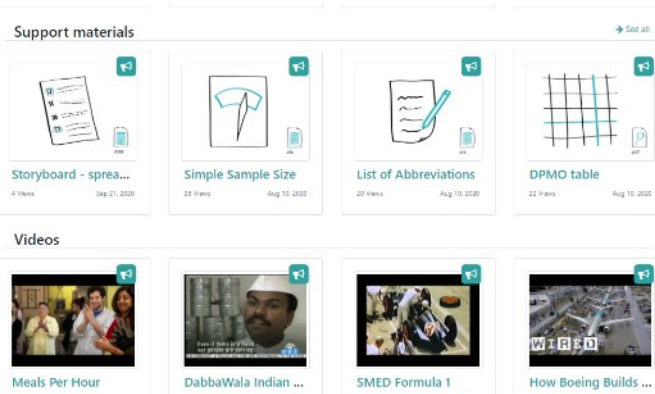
Support materials

→ See all

Storyboard - sprea...
4 Views Sep 21, 2020

Simple Sample Size
28 Views Aug 10, 2020

List of Abbreviations
20 Views Aug 10, 2020

DPMO table
22 Views Aug 10, 2020

Videos

Meals Per Hour

DabbaWala Indian ...

SMED Formula 1

How Boeing Builds ...

WIRED